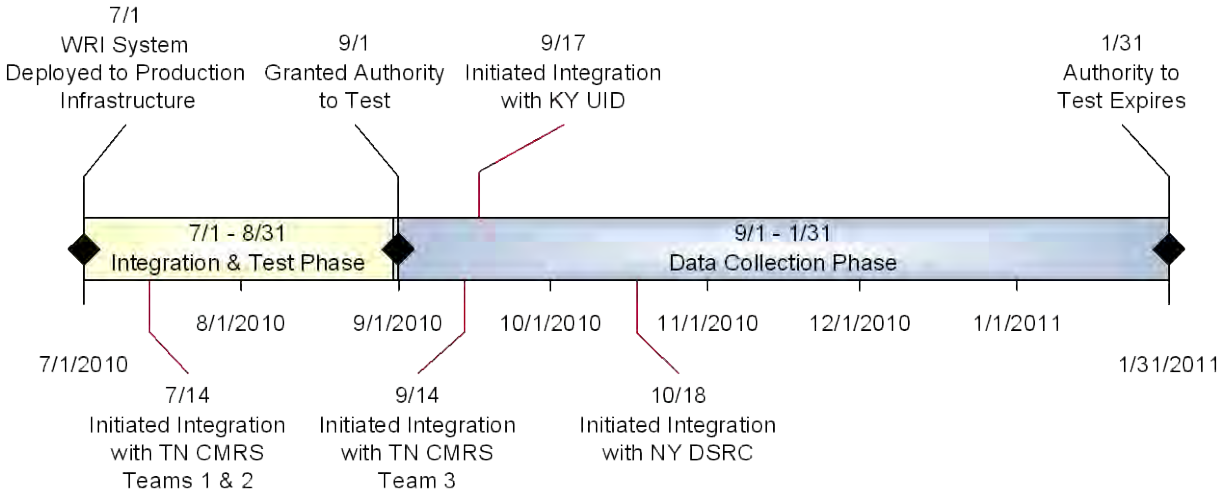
7/1
WRI System
Deployed to Production
Infrastructure

9/1
Granted Authority
to Test

9/17
Initiated Integration
with KY UID

1/31
Authority to
Test Expires

7/1 - 8/31
Integration & Test Phase

9/1 - 1/31
Data Collection Phase

8/1/2010

9/1/2010

10/1/2010

11/1/2010

12/1/2010

1/1/2011

7/1/2010

1/31/2011

7/14
Initiated Integration
with TN CMRS
Teams 1 & 2

9/14
Initiated Integration
with TN CMRS
Team 3

10/18
Initiated Integration
with NY DSRC